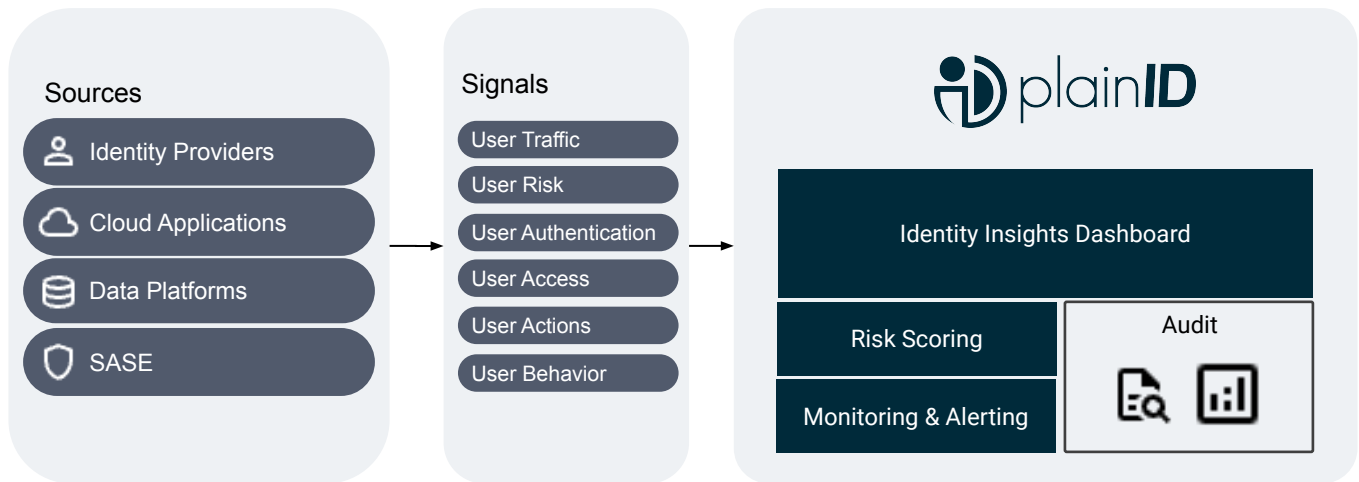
Sources

Identity Providers

Cloud Applications

Data Platforms

SASE

Signals

User Traffic

User Risk

User Authentication

User Access

User Actions

User Behavior

plainID

Identity Insights Dashboard

Risk Scoring

Monitoring & Alerting

Audit